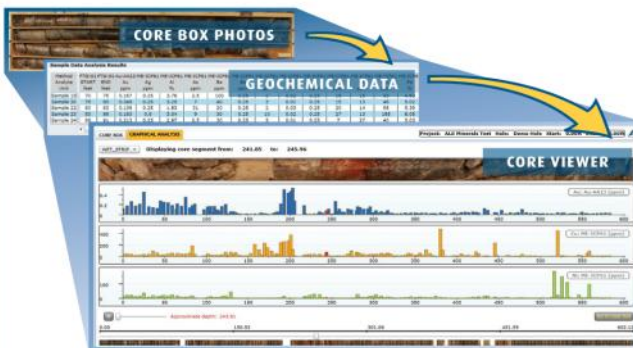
CORE BOX PHOTOS

Sample Data Analysis Results

GEOCHEMICAL DATA

CORE BOX
GRAPHICAL ANALYSIS

Project: ALS Minerals Test
Displaying core segment from: 241.65 to: 245.96

CORE VIEWER

Au: Au-AA23 (ppm)
Cu: ME-ICP61 (ppm)
Mo: ME-ICP61 (ppm)

Approximate depth: 245.91

0.00
150.00
301.00
451.00
602.12